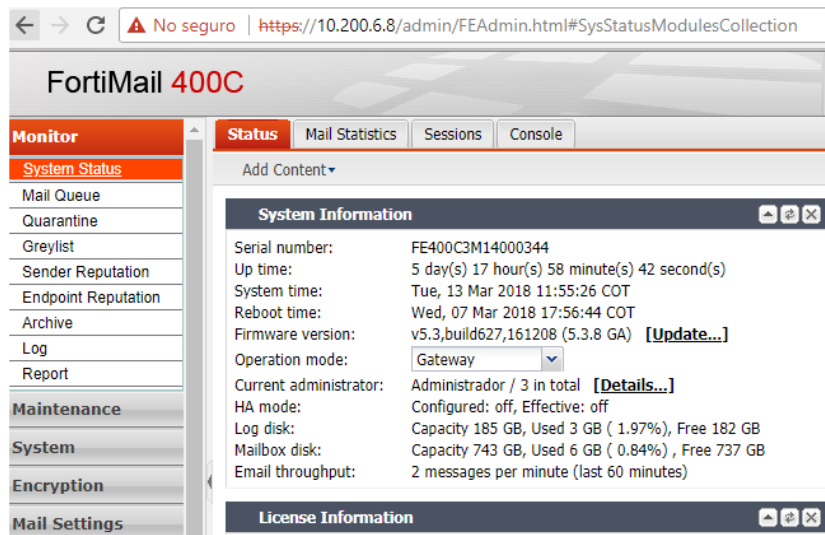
No seguro | https://10.200.6.8/admin/FEAdmin.html#SysStatusModulesCollection

FortiMail 400C

Monitor
System Status
Mail Queue
Quarantine
Greylist
Sender Reputation
Endpoint Reputation
Archive
Log
Report
Maintenance
System
Encryption
Mail Settings

Status | Mail Statistics | Sessions | Console

Add Content

System Information

| | |
|---|---|
| Serial number: | FE400C3M14000344 |
| Up time: | 5 day(s) 17 hour(s) 58 minute(s) 42 second(s) |
| System time: | Tue, 13 Mar 2018 11:55:26 COT |
| Reboot time: | Wed, 07 Mar 2018 17:56:44 COT |
| Firmware version: | v5.3,build627,161208 (5.3.8 GA) [Update...] |
| Operation mode: | Gateway |
| Current administrator: | Administrador / 3 in total [Details...] |
| HA mode: | Configured: off, Effective: off |
| Log disk: | Capacity 185 GB, Used 3 GB ( 1.97%), Free 182 GB |
| Mailbox disk: | Capacity 743 GB, Used 6 GB ( 0.84%) , Free 737 GB |
| Email throughput: | 2 messages per minute (last 60 minutes) |

License Information